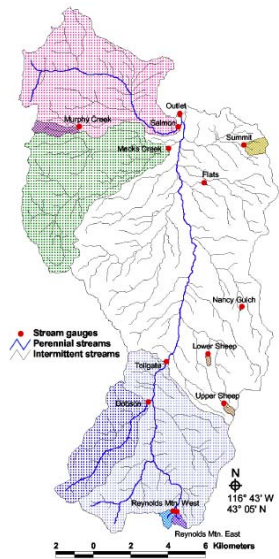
Outlet
Murphy Creek
Salmon
Summit
Macks Creek
Flats
Nancy Gulch
Stream gauges
Perennial streams
Intermittent streams
Lower Sheep
Tollgate
Upper Sheep
Dobson
N
116° 43' W
43° 05' N
Reynolds Mtn West
Reynolds Mtn. East
2 0 2 4 6 Kilometers